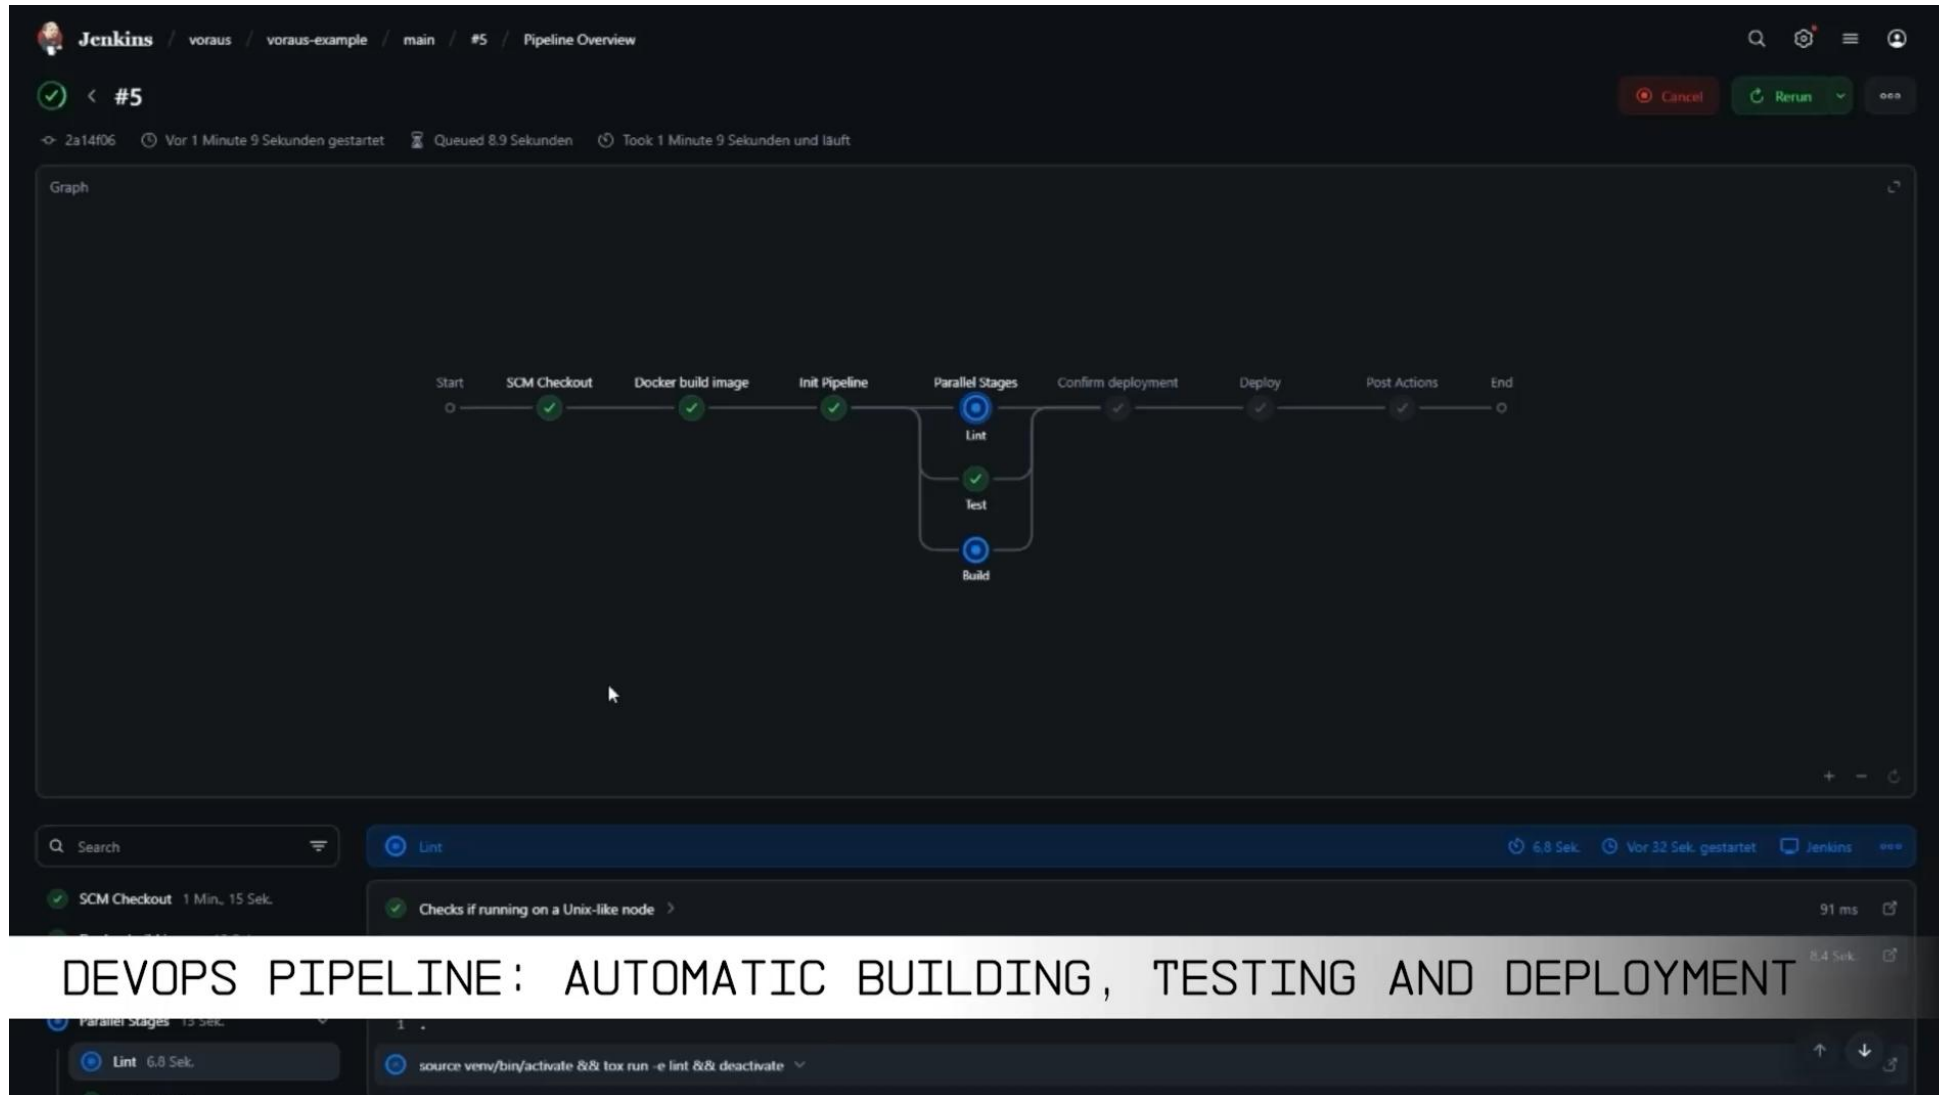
Jenkins / voraus / voraus-example / main / #5 / Pipeline Overview

#5

Cancel

Rerun

2a14f06 Vor 1 Minute 9 Sekunden gestartet Queued 8.9 Sekunden Took 1 Minute 9 Sekunden und läuft

Graph

Start SCM Checkout Docker build image Init Pipeline Parallel Stages Confirm deployment Deploy Post Actions End

Lint

Test

Build

Search

SCM Checkout 1 Min., 15 Sek.

Lint 6.8 Sek. Vor 32 Sek. gestartet Jenkins

Checks if running on a Unix-like node 91 ms

8.4 Sek.

DEVOPS PIPELINE: AUTOMATIC BUILDING, TESTING AND DEPLOYMENT

Parallel Stages 15 Sek.

1 .

Lint 6.8 Sek.

source venv/bin/activate && tox run -e lint && deactivate